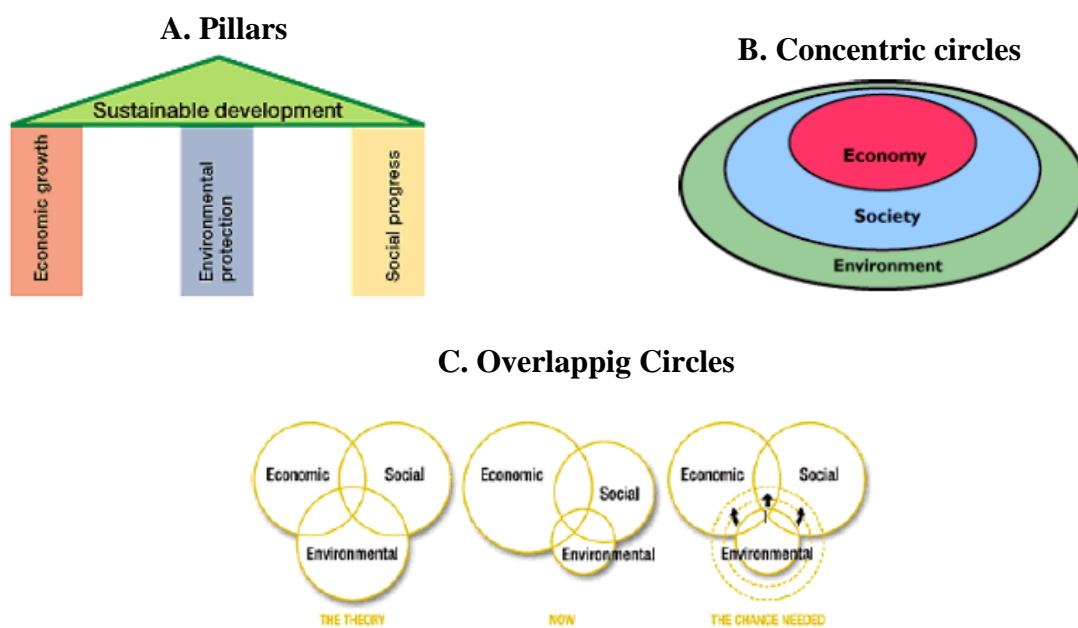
A. Pillars

Sustainable development

Economic growth

Environmental protection

Social progress

B. Concentric circles

Economy

Society

Environment

C. Overlappig Circles

Economic

Social

Environmental

THE THEORY

Economic

Social

Environmental

NOW

Economic

Social

Environmental

THE CHANCE NEEDED